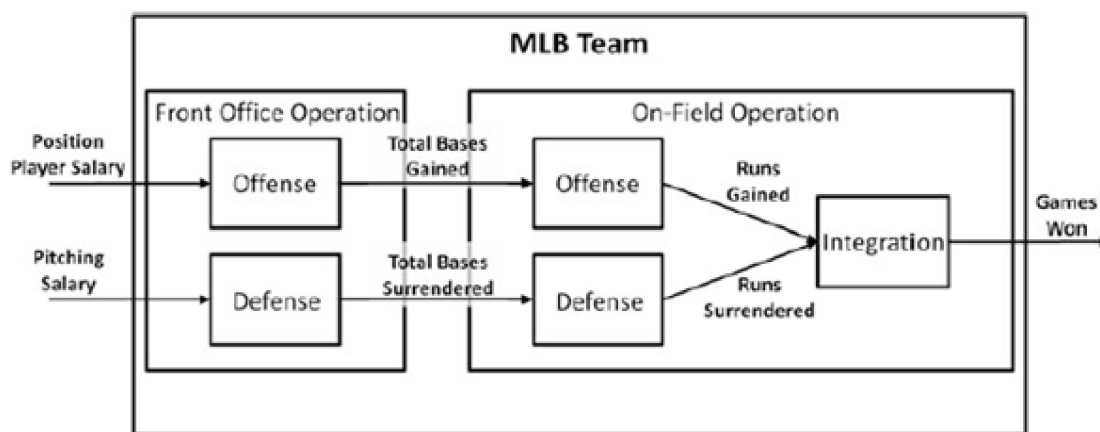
MLB Team

Front Office Operation

On-Field Operation

Position Player Salary

Offense

Total Bases Gained

Offense

Runs Gained

Integration

Games Won

Pitching Salary

Defense

Total Bases Surrendered

Defense

Runs Surrendered